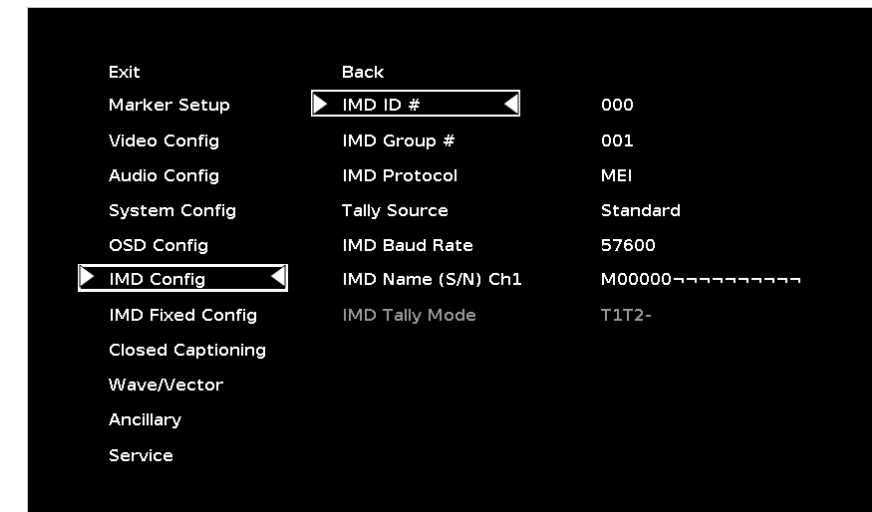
Exit
Marker Setup
Video Config
Audio Config
System Config
OSD Config
IMD Config
IMD Fixed Config
Closed Captioning
Wave/Vector
Ancillary
Service

Back
IMD ID #
IMD Group #
IMD Protocol
Tally Source
IMD Baud Rate
IMD Name (S/N) Ch1
IMD Tally Mode

000
001
MEI
Standard
57600
M00000¬¬¬¬¬¬¬¬¬¬
T1T2-